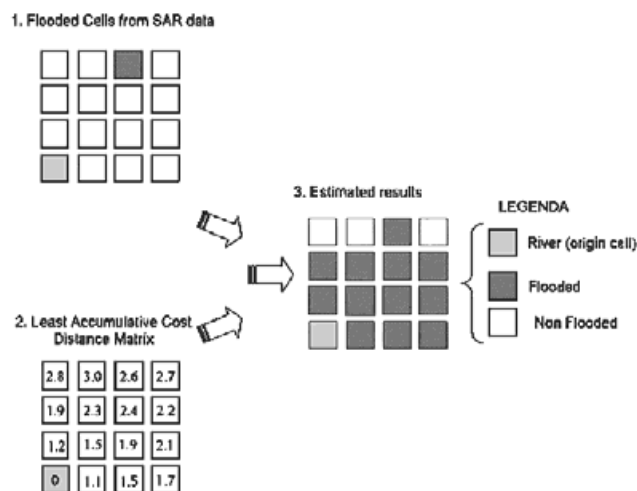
1. Flooded Cells from SAR data

2. Least Accumulative Cost Distance Matrix

| | | | |
|---|---|---|---|
| 2.8 | 3.0 | 2.6 | 2.7 |
| 1.9 | 2.3 | 2.4 | 2.2 |
| 1.2 | 1.5 | 1.9 | 2.1 |
| 0 | 1.1 | 1.5 | 1.7 |

3. Estimated results

LEGENDA

River (origin cell)

Flooded

Non Flooded